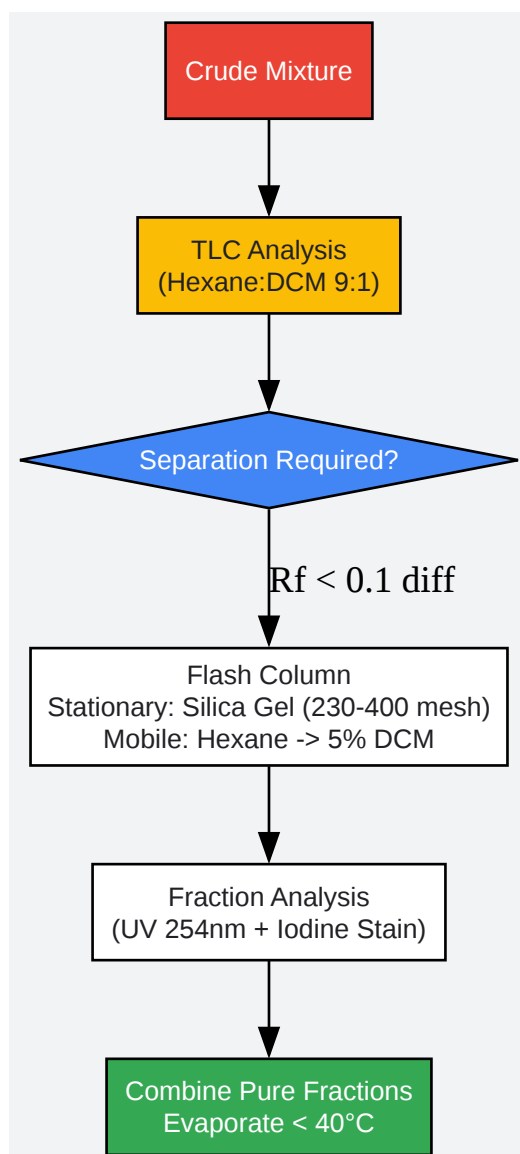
Crude Mixture

TLC Analysis
(Hexane:DCM 9:1)

Separation Required?

Rf < 0.1 diff

Flash Column
Stationary: Silica Gel (230-400 mesh)
Mobile: Hexane -> 5% DCM

Fraction Analysis
(UV 254nm + Iodine Stain)

Combine Pure Fractions
Evaporate < 40°C